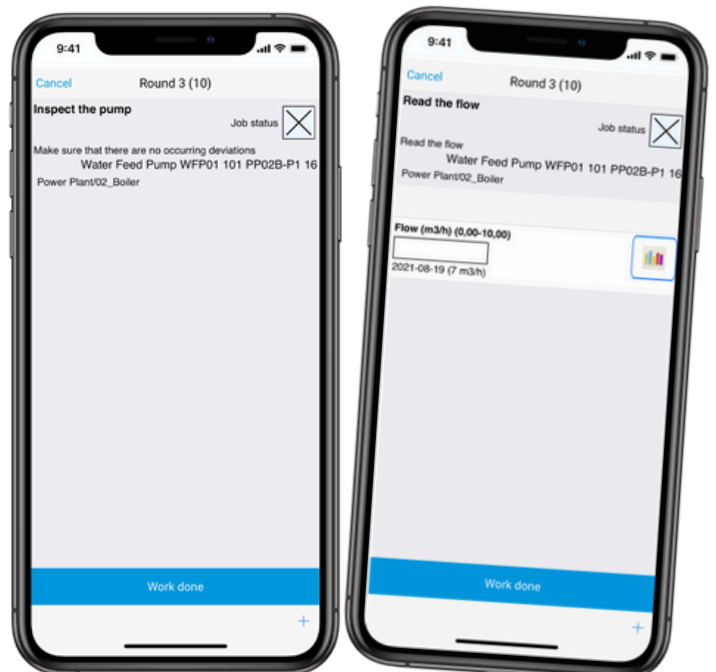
9:41

Cancel Round 3 (10)

Inspect the pump

Job status

Make sure that there are no occurring deviations

Water Feed Pump WFP01 101 PP02B-P1 16

Power Plant/02_Boiler

Work done

+

9:41

Cancel Round 3 (10)

Read the flow

Job status

Read the flow

Water Feed Pump WFP01 101 PP02B-P1 16

Power Plant/02_Boiler

Flow (m3/h) (0,00-10,00)

2021-08-19 (7 m3/h)

Work done

+